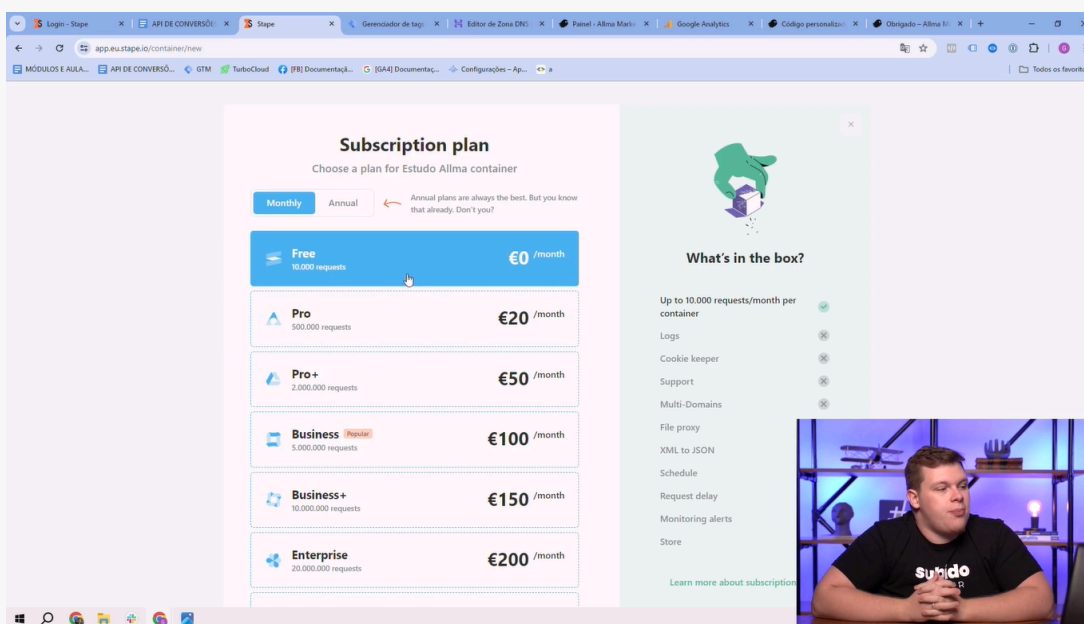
Login - Stape | API DE CONVERSÕE | Stape | Gerenciador de tags | Editor de Zona DNS | Painel - Allma Mark | Google Analytics | Código personaliza | Obrigado – Allma M

app.eu.stape.io/container/new

MÓDULOS E AULA... | API DE CONVERSÕ... | GTM | TurboCloud | [FB] Documentaçã... | [GA4] Documentaç... | Configurações – Ap... | a | Todos os favorit

Subscription plan
Choose a plan for Estudo Allma container

Monthly | Annual

Annual plans are always the best. But you know that already. Don't you?

Free
10.000 requests
€0 /month

Pro
500.000 requests
€20 /month

Pro+
2.000.000 requests
€50 /month

Business Popular
5.000.000 requests
€100 /month

Business+
10.000.000 requests
€150 /month

Enterprise
20.000.000 requests
€200 /month

×

What's in the box?

Up to 10.000 requests/month per container
Logs
Cookie keeper
Support
Multi-Domains
File proxy
XML to JSON
Schedule
Request delay
Monitoring alerts
Store

Learn more about subscription

subido